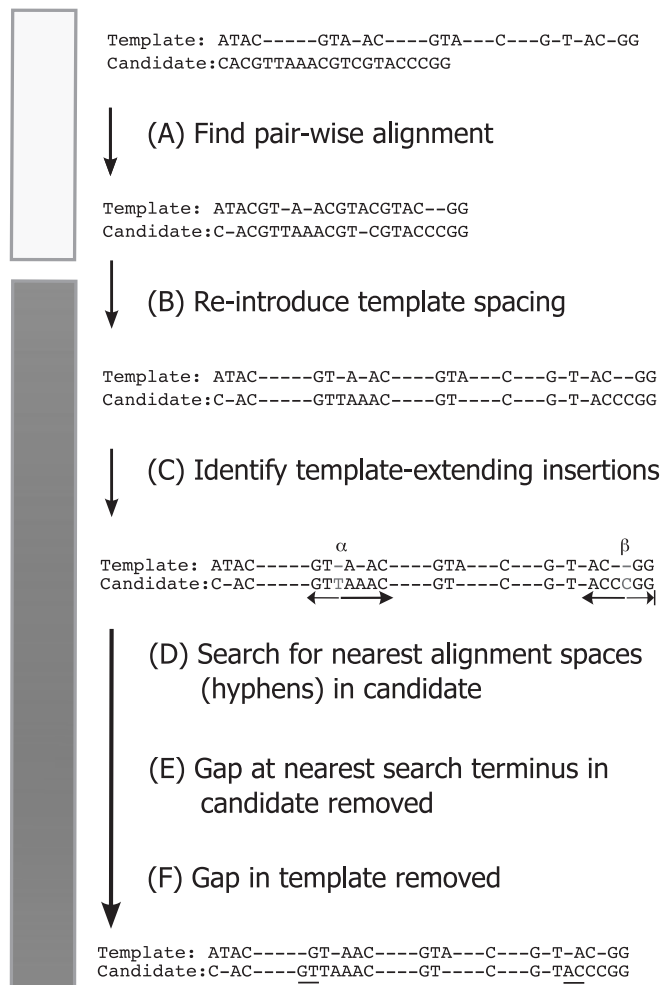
Template: ATAC-----GTA-AC----GTA---C---G-T-AC-GG
Candidate:CACGTTAAACGTCGTACCCGG

(A) Find pair-wise alignment

Template: ATACGT-A-ACGTACGTAC--GG
Candidate:C-ACGTTAAACGT-CGTACCCGG

(B) Re-introduce template spacing

Template: ATAC-----GT-A-AC----GTA---C---G-T-AC--GG
Candidate:C-AC-----GTTAAAC----GT----C---G-T-ACCCGG

(C) Identify template-extending insertions

α β
Template: ATAC-----GT-A-AC----GTA---C---G-T-AC--GG
Candidate:C-AC-----GTTAAAC----GT----C---G-T-ACCCGG

(D) Search for nearest alignment spaces (hyphens) in candidate

(E) Gap at nearest search terminus in candidate removed

(F) Gap in template removed

Template: ATAC-----GT-AAC----GTA---C---G-T-AC-GG
Candidate:C-AC----GTTAAAC----GT----C---G-TACCCGG